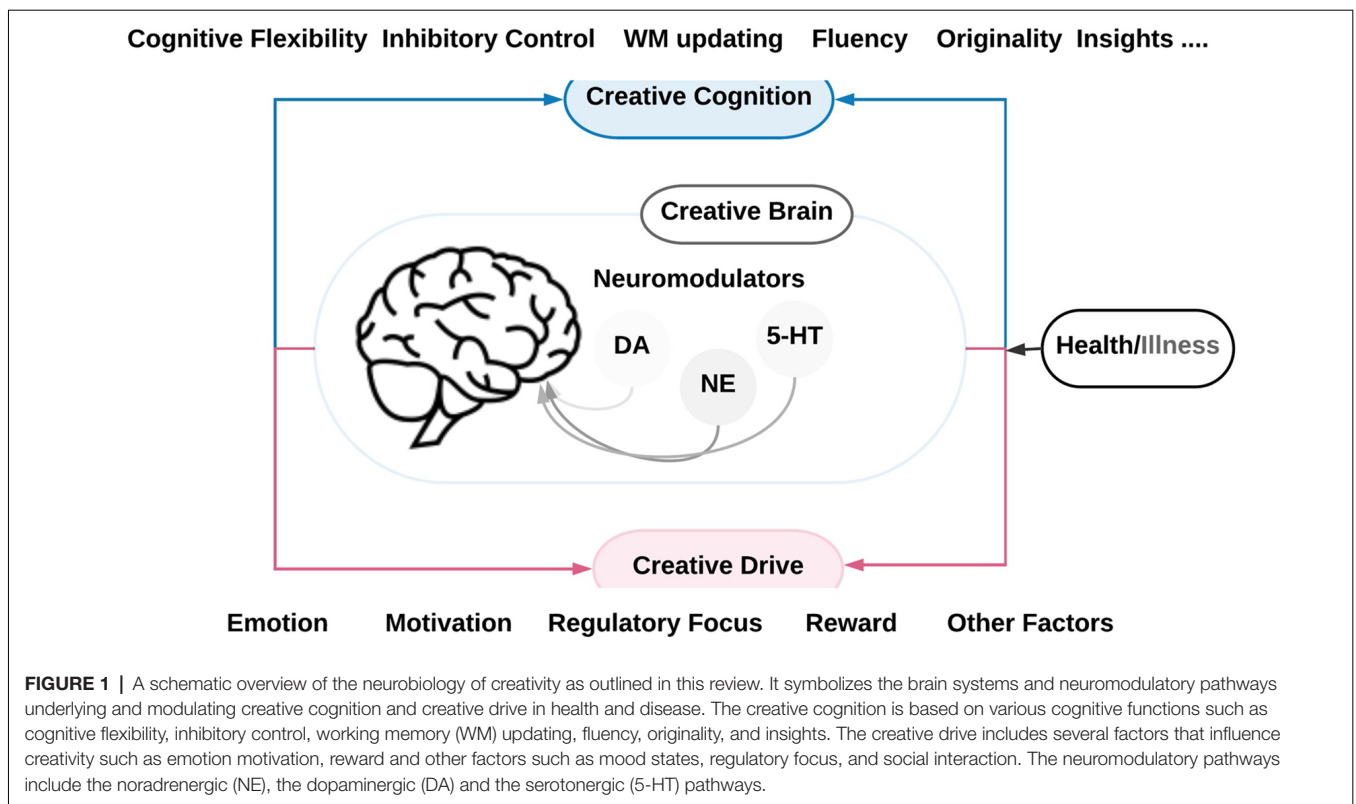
Cognitive Flexibility Inhibitory Control WM updating Fluency Originality Insights ....

Creative Cognition

Creative Brain

Neuromodulators

DA

NE

5-HT

Health/Illness

Creative Drive

Emotion Motivation Regulatory Focus Reward Other Factors

FIGURE 1 | A schematic overview of the neurobiology of creativity as outlined in this review. It symbolizes the brain systems and neuromodulatory pathways underlying and modulating creative cognition and creative drive in health and disease. The creative cognition is based on various cognitive functions such as cognitive flexibility, inhibitory control, working memory (WM) updating, fluency, originality, and insights. The creative drive includes several factors that influence creativity such as emotion motivation, reward and other factors such as mood states, regulatory focus, and social interaction. The neuromodulatory pathways include the noradrenergic (NE), the dopaminergic (DA) and the serotonergic (5-HT) pathways.